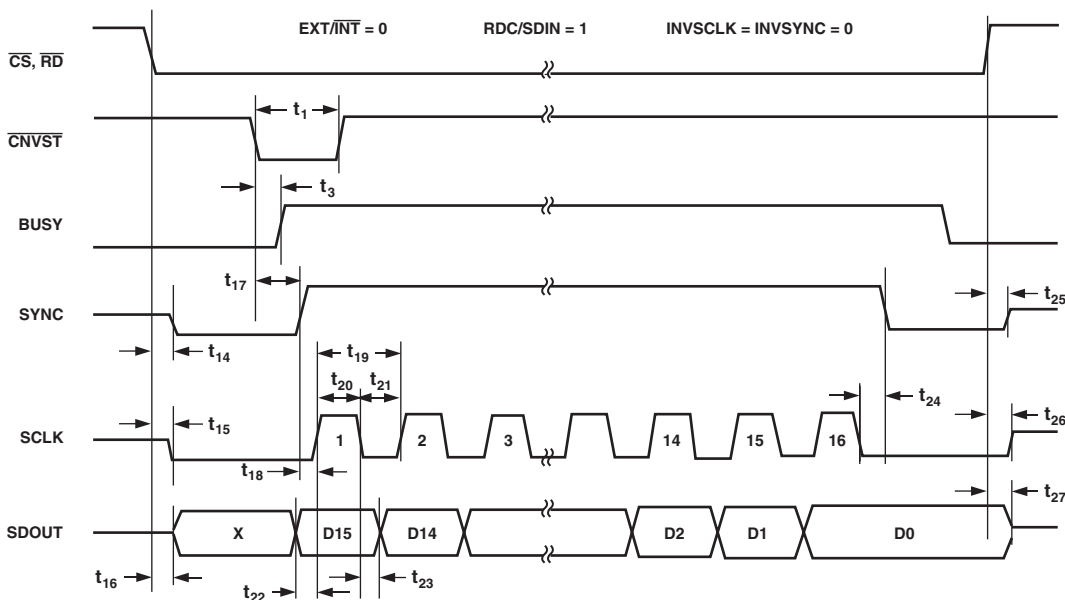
EXT/$\overline{\text{INT}}$ = 0 RDC/SDIN = 1 INVSCLK = INVSYNC = 0

$\overline{\text{CS}}$, $\overline{\text{RD}}$

$\overline{\text{CNVST}}$

$t_1$

$t_3$

BUSY

$t_{17}$

SYNC

$t_{25}$

$t_{14}$

$t_{19}$

$t_{20}$ $t_{21}$

$t_{24}$

$t_{15}$

$t_{26}$

SCLK

1 2 3 14 15 16

$t_{18}$

$t_{27}$

SDOUT

X D15 D14 D2 D1 D0

$t_{16}$

$t_{22}$

$t_{23}$